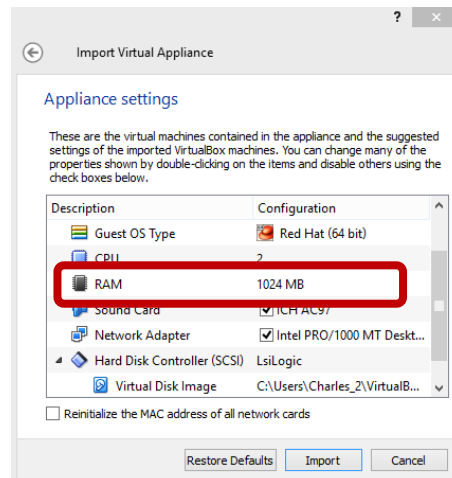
? ×

Import Virtual Appliance

Appliance settings

These are the virtual machines contained in the appliance and the suggested settings of the imported VirtualBox machines. You can change many of the properties shown by double-clicking on the items and disable others using the check boxes below.

| Description | Configuration |
|---|---|
| Guest OS Type | Red Hat (64 bit) |
| CPU | 2 |
| RAM | 1024 MB |
| Sound Card | ICH AC97 |
| Network Adapter | Intel PRO/1000 MT Deskt... |
| Hard Disk Controller (SCSI) | LsiLogic |
| Virtual Disk Image | C:\Users\Charles_2\VirtualB... |

Reinitialize the MAC address of all network cards

Restore Defaults Import Cancel